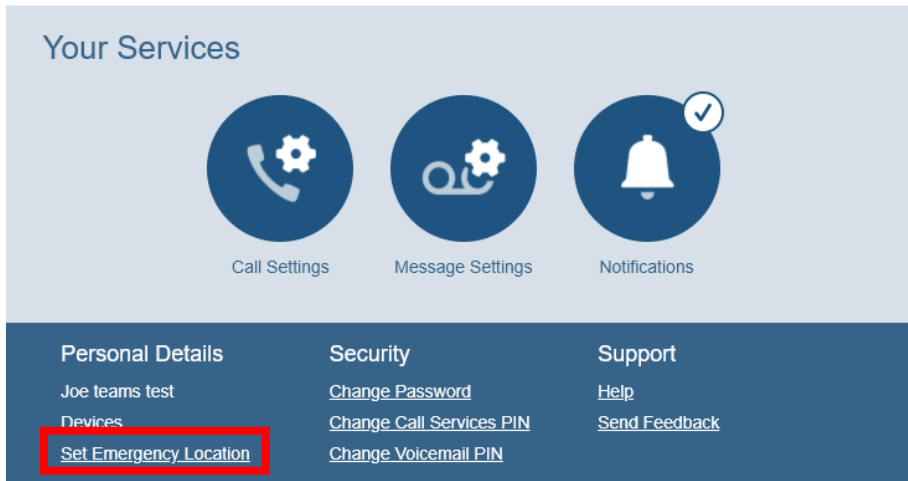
Your Services

Call Settings

Message Settings

Notifications

Personal Details

Joe teams test

Devices

Set Emergency Location

Security

Change Password

Change Call Services PIN

Change Voicemail PIN

Support

Help

Send Feedback